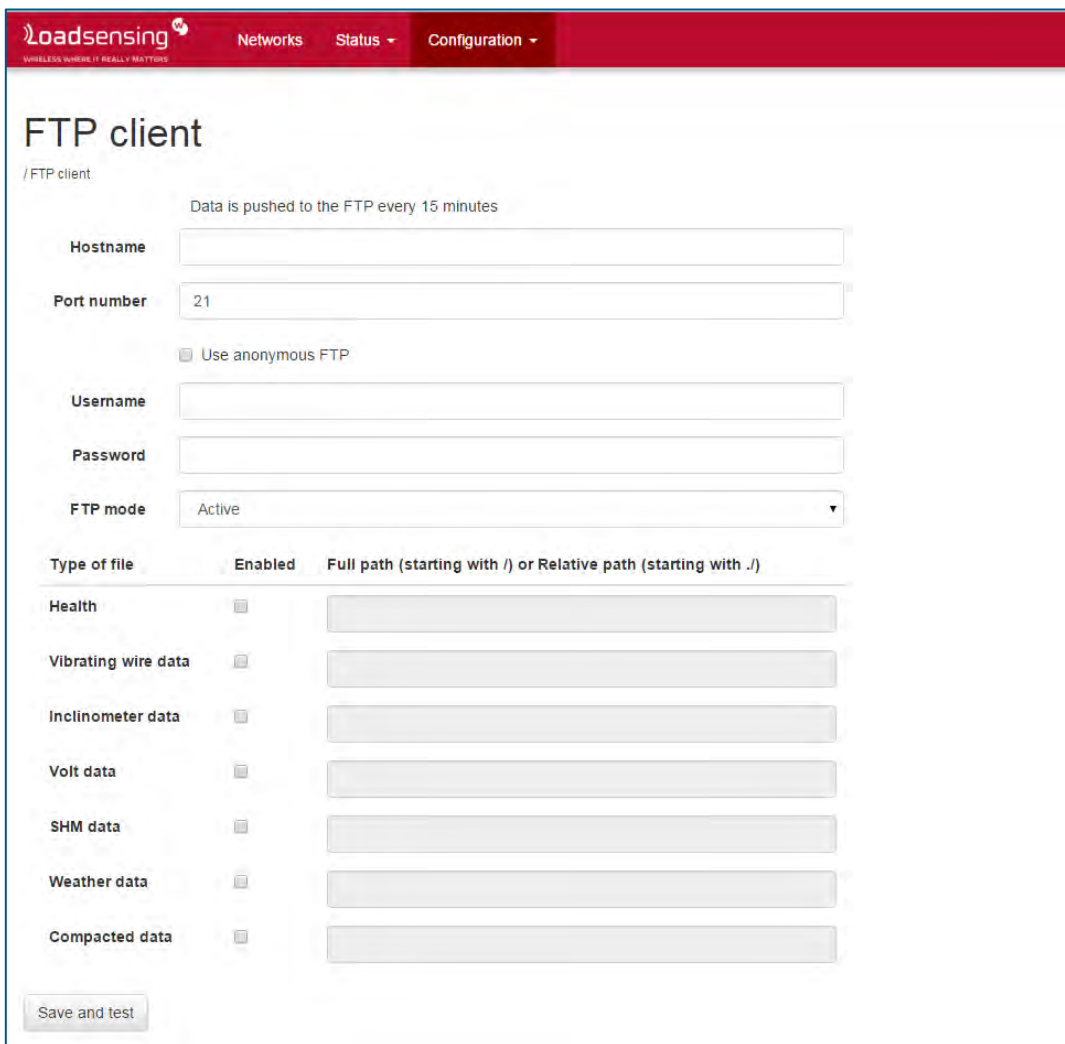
Loadsensing
WIRELESS WHERE IT REALLY MATTERS

Networks Status Configuration

FTP client

/ FTP client

Data is pushed to the FTP every 15 minutes

Hostname

Port number 21

Use anonymous FTP

Username

Password

FTP mode Active

| Type of file | Enabled | Full path (starting with /) or Relative path (starting with ./) |
|---|---|---|
| Health | | |
| Vibrating wire data | | |
| Inclinometer data | | |
| Volt data | | |
| SHM data | | |
| Weather data | | |
| Compacted data | | |

Save and test